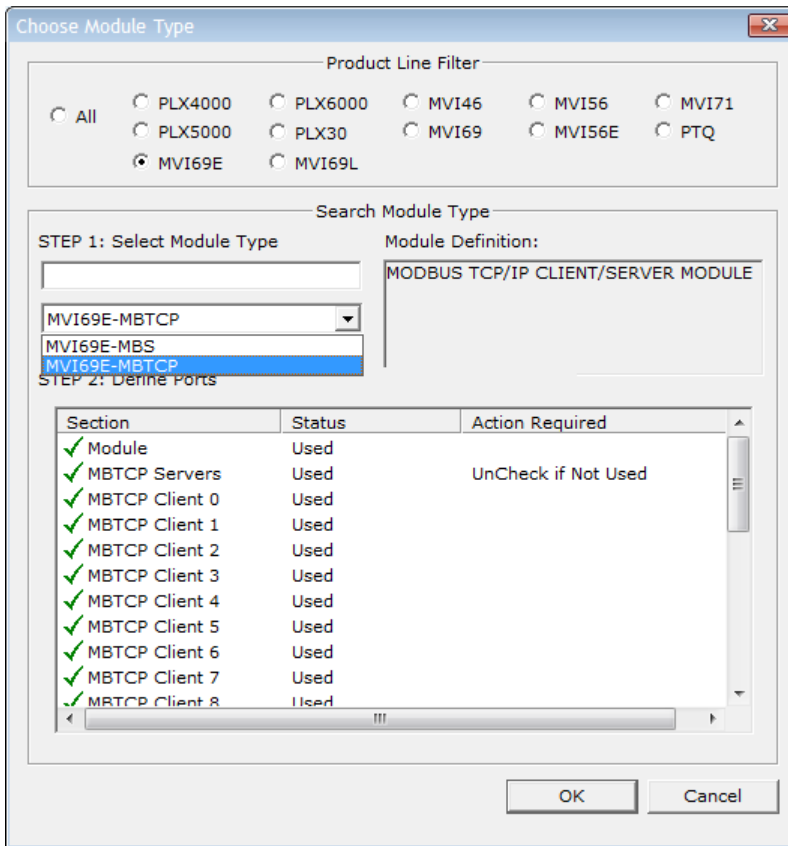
Choose Module Type

Product Line Filter

All
PLX4000
PLX6000
MVI46
MVI56
MVI71
PLX5000
PLX30
MVI69
MVI56E
PTQ
MVI69E
MVI69L

Search Module Type

STEP 1: Select Module Type

Module Definition:

MODBUS TCP/IP CLIENT/SERVER MODULE

MVI69E-MBTCP

MVI69E-MBS
MVI69E-MBTCP

STEP 2: Define Ports

| Section | Status | Action Required |
|---|---|---|
| Module | Used | |
| MBTCP Servers | Used | UnCheck if Not Used |
| MBTCP Client 0 | Used | |
| MBTCP Client 1 | Used | |
| MBTCP Client 2 | Used | |
| MBTCP Client 3 | Used | |
| MBTCP Client 4 | Used | |
| MBTCP Client 5 | Used | |
| MBTCP Client 6 | Used | |
| MBTCP Client 7 | Used | |
| MBTCP Client 8 | Used | |

OK
Cancel